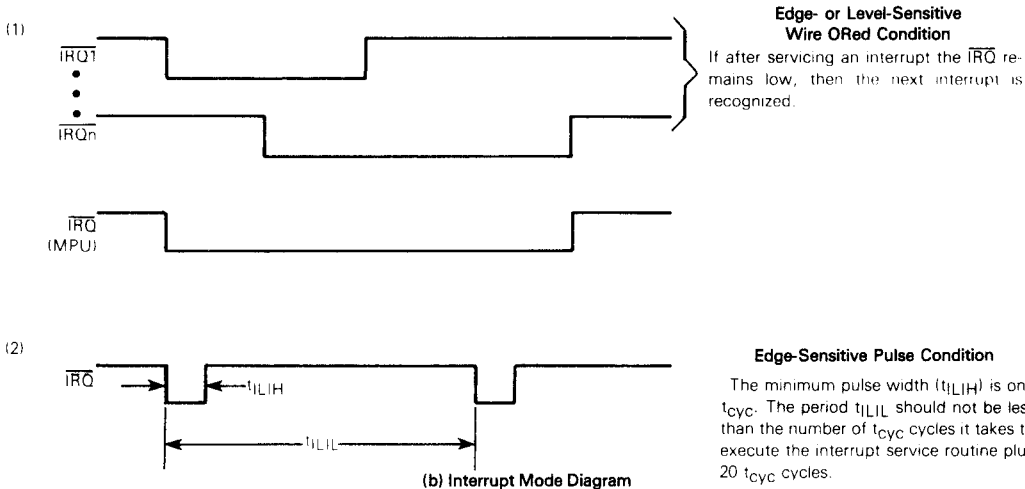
(1)

$\overline{IRQ1}$

$\overline{IRQn}$

$\overline{IRQ}$ (MPU)

**Edge- or Level-Sensitive Wire ORed Condition**

If after servicing an interrupt the $\overline{IRQ}$ remains low, then the next interrupt is recognized.

(2)

$\overline{IRQ}$

$t_{ILIH}$

$t_{ILIL}$

**Edge-Sensitive Pulse Condition**

The minimum pulse width ($t_{ILIH}$) is on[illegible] $t_{cyc}$. The period $t_{ILIL}$ should not be les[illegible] than the number of $t_{cyc}$ cycles it takes t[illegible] execute the interrupt service routine plu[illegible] 20 $t_{cyc}$ cycles.

**(b) Interrupt Mode Diagram**